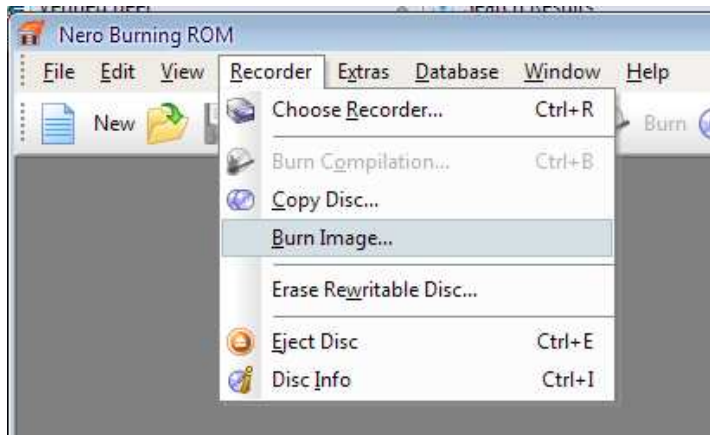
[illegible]
Nero Burning ROM
File Edit View Recorder Extras Database Window Help
New
Burn
Choose Recorder... Ctrl+R
Burn Compilation... Ctrl+B
Copy Disc...
Burn Image...
Erase Rewritable Disc...
Eject Disc Ctrl+E
Disc Info Ctrl+I